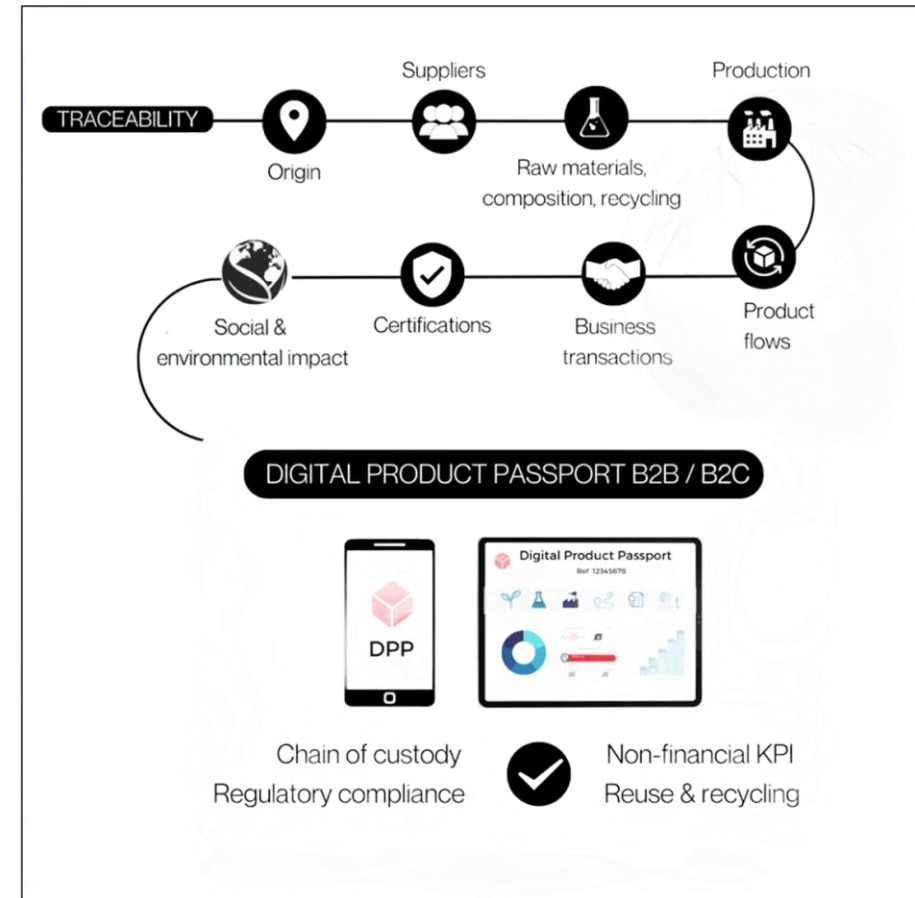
TRACEABILITY

Origin

Suppliers

Raw materials, composition, recycling

Production

Product flows

Business transactions

Certifications

Social & environmental impact

DIGITAL PRODUCT PASSPORT B2B / B2C

DPP

Digital Product Passport

Ref 12345678

Chain of custody
Regulatory compliance

Non-financial KPI
Reuse & recycling